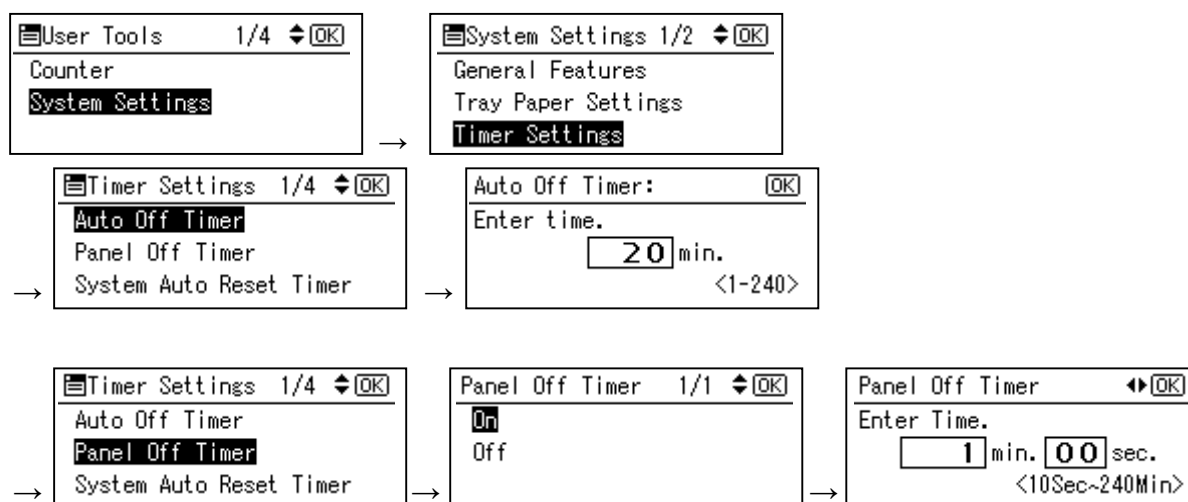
User Tools 1/4 ⇕ OK
Counter
System Settings

→

System Settings 1/2 ⇕ OK
General Features
Tray Paper Settings
Timer Settings

→

Timer Settings 1/4 ⇕ OK
Auto Off Timer
Panel Off Timer
System Auto Reset Timer

→

Auto Off Timer: OK
Enter time.
20 min.
<1-240>

→

Timer Settings 1/4 ⇕ OK
Auto Off Timer
Panel Off Timer
System Auto Reset Timer

→

Panel Off Timer 1/1 ⇕ OK
On
Off

→

Panel Off Timer ◂▸ OK
Enter Time.
1 min. 00 sec.
<10Sec~240Min>